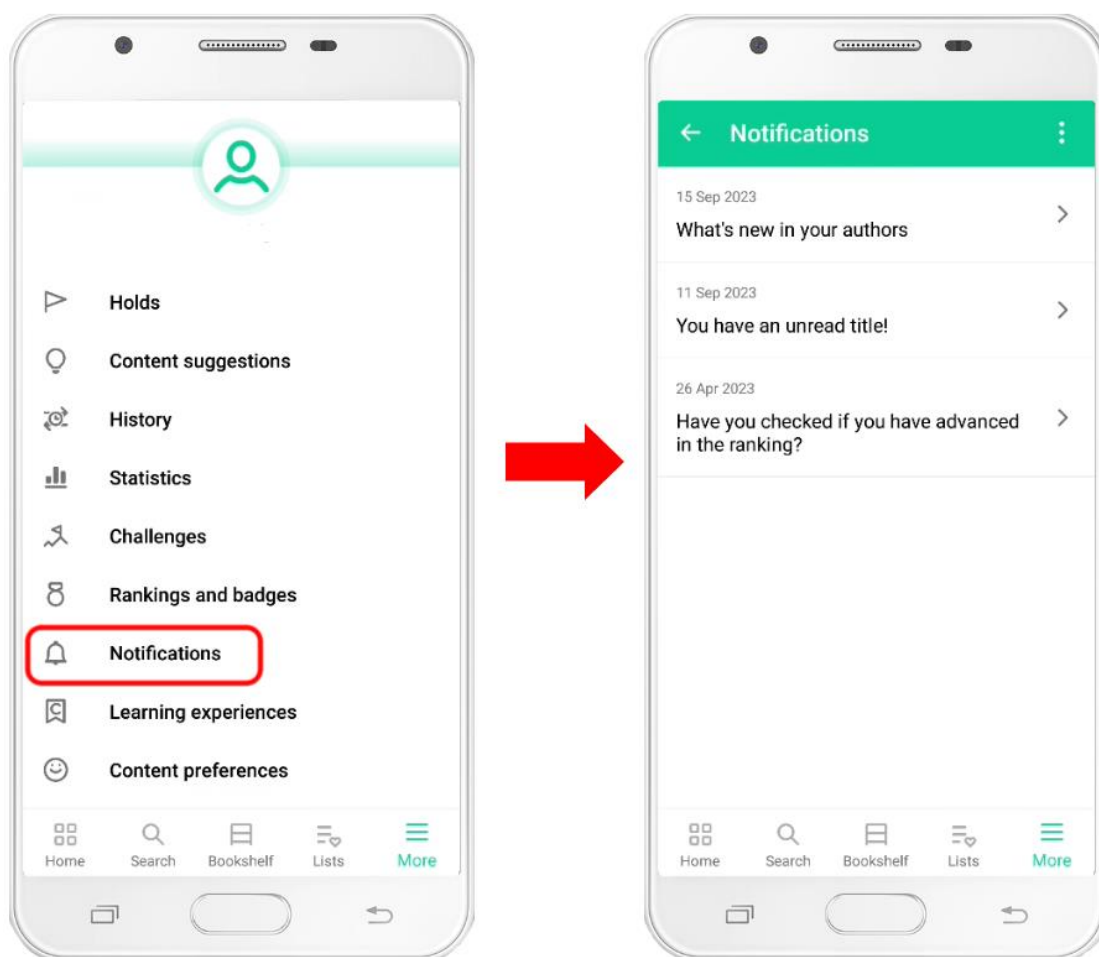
Holds
Content suggestions
History
Statistics
Challenges
Rankings and badges
Notifications
Learning experiences
Content preferences

Home Search Bookshelf Lists More

Notifications

15 Sep 2023
What's new in your authors

11 Sep 2023
You have an unread title!

26 Apr 2023
Have you checked if you have advanced in the ranking?

Home Search Bookshelf Lists More